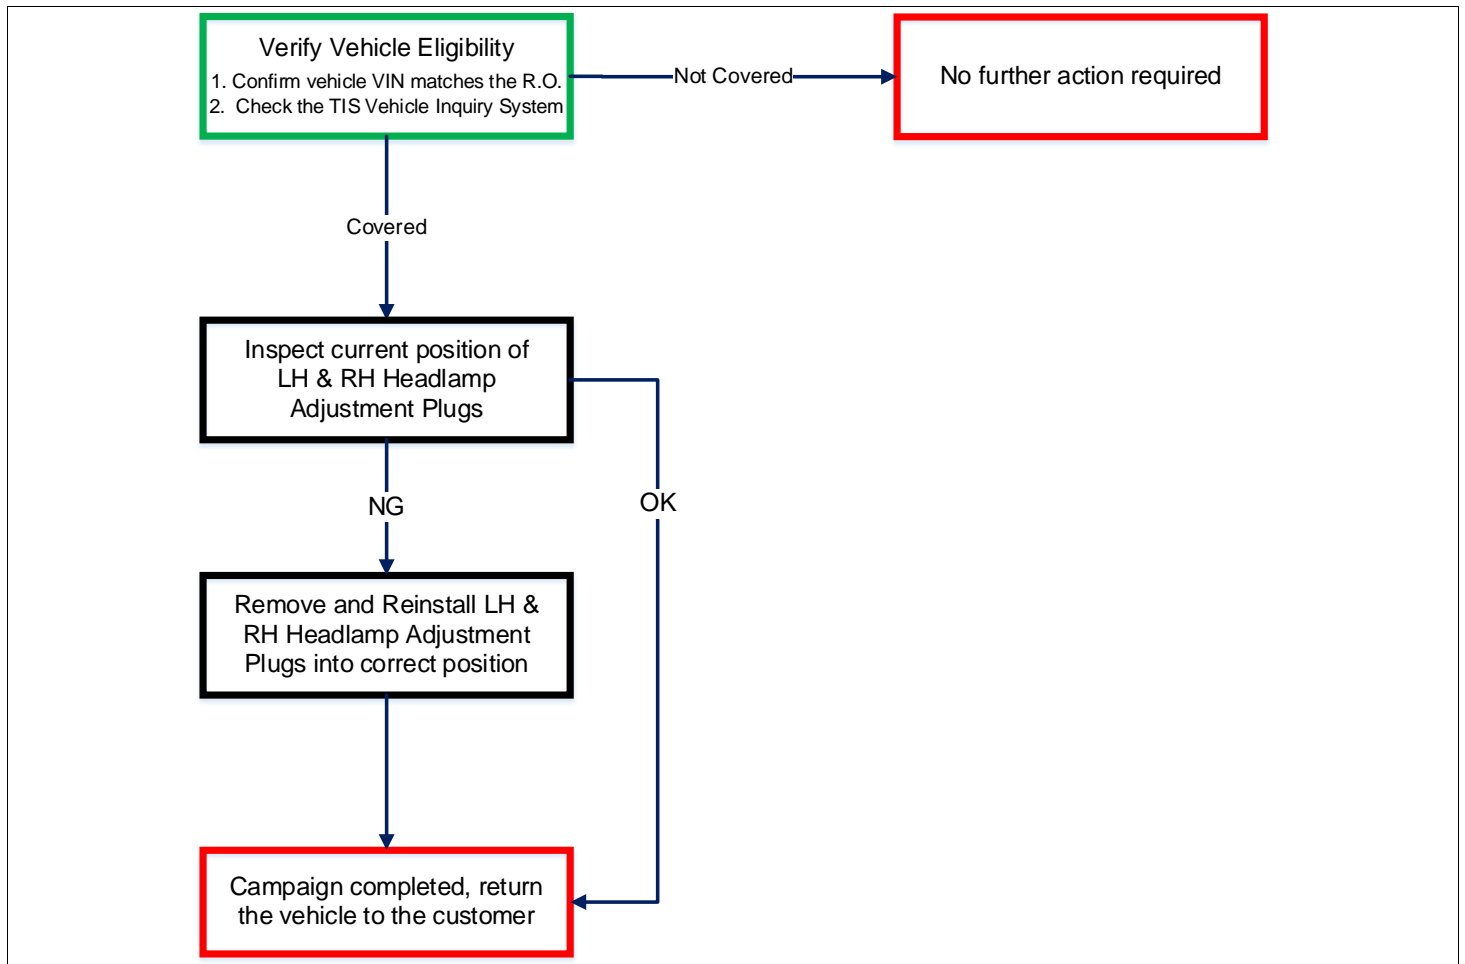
Verify Vehicle Eligibility
1. Confirm vehicle VIN matches the R.O.
2. Check the TIS Vehicle Inquiry System

Not Covered

No further action required

Covered

Inspect current position of LH & RH Headlamp Adjustment Plugs

NG

OK

Remove and Reinstall LH & RH Headlamp Adjustment Plugs into correct position

Campaign completed, return the vehicle to the customer